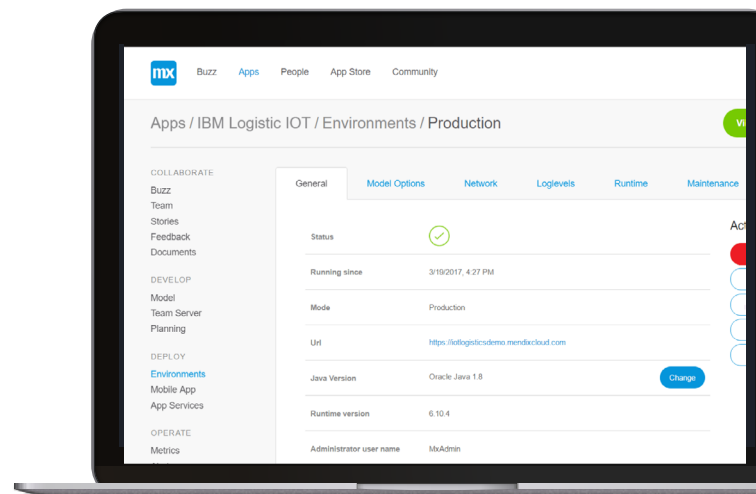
mx Buzz Apps People App Store Community

Apps / IBM Logistic IOT / Environments / Production

Vi

COLLABORATE
Buzz
Team
Stories
Feedback
Documents

DEVELOP
Model
Team Server
Planning

DEPLOY
Environments
Mobile App
App Services

OPERATE
Metrics

General | Model Options | Network | Loglevels | Runtime | Maintenance

| | |
|---|---|
| Status | |
| Running since | 3/19/2017, 4:27 PM |
| Mode | Production |
| Url | https://iotlogisticsdemo.mendixcloud.com |
| Java Version | Oracle Java 1.8 Change |
| Runtime version | 6.10.4 |
| Administrator user name | MxAdmin |

Act